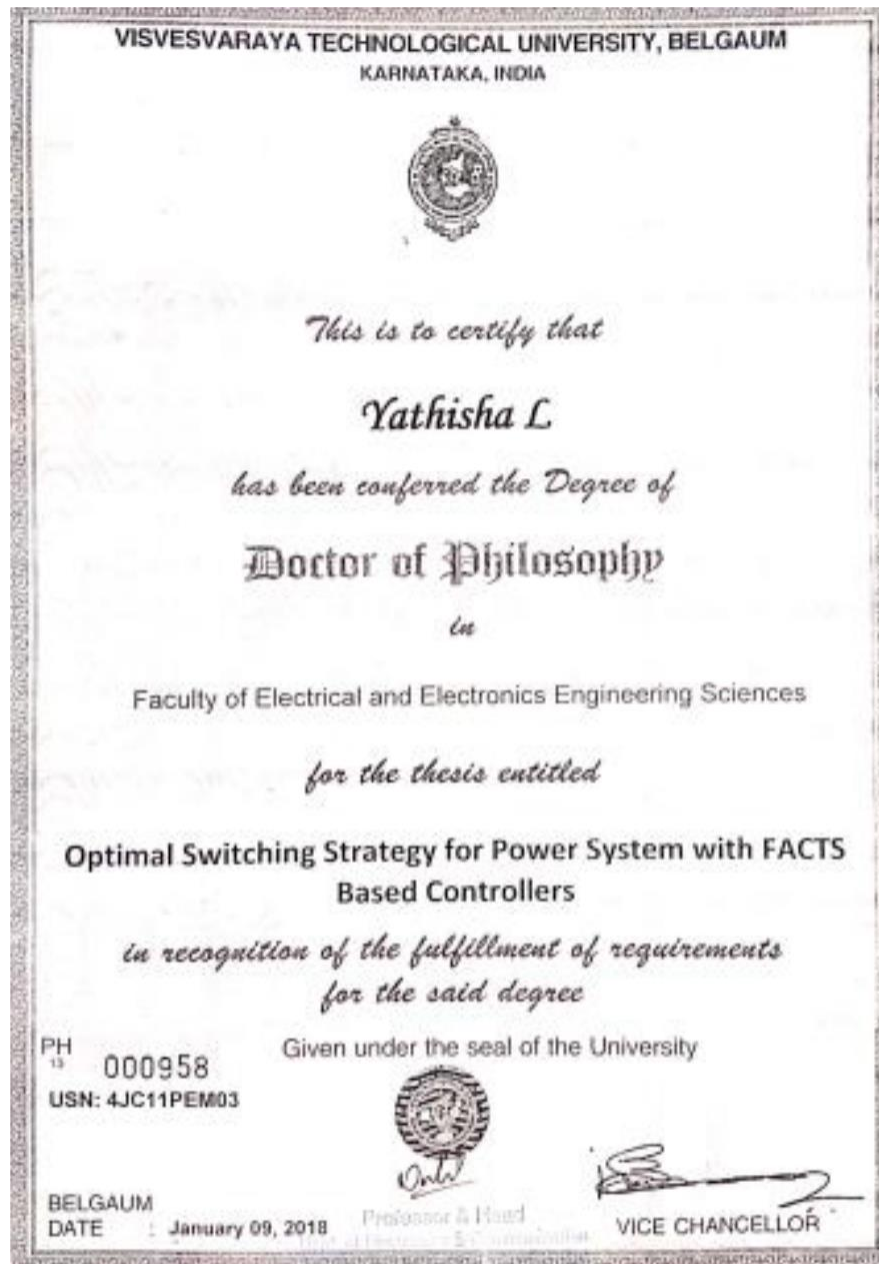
VISVESVARAYA TECHNOLOGICAL UNIVERSITY, BELGAUM
KARNATAKA, INDIA

This is to certify that

Yathisha L

has been conferred the Degree of

Doctor of Philosophy

in

Faculty of Electrical and Electronics Engineering Sciences

for the thesis entitled

Optimal Switching Strategy for Power System with FACTS Based Controllers

in recognition of the fulfillment of requirements for the said degree

PH
13 000958
USN: 4JC11PEM03

Given under the seal of the University

BELGAUM
DATE : January 09, 2018

Professor & Head
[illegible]

VICE CHANCELLOR